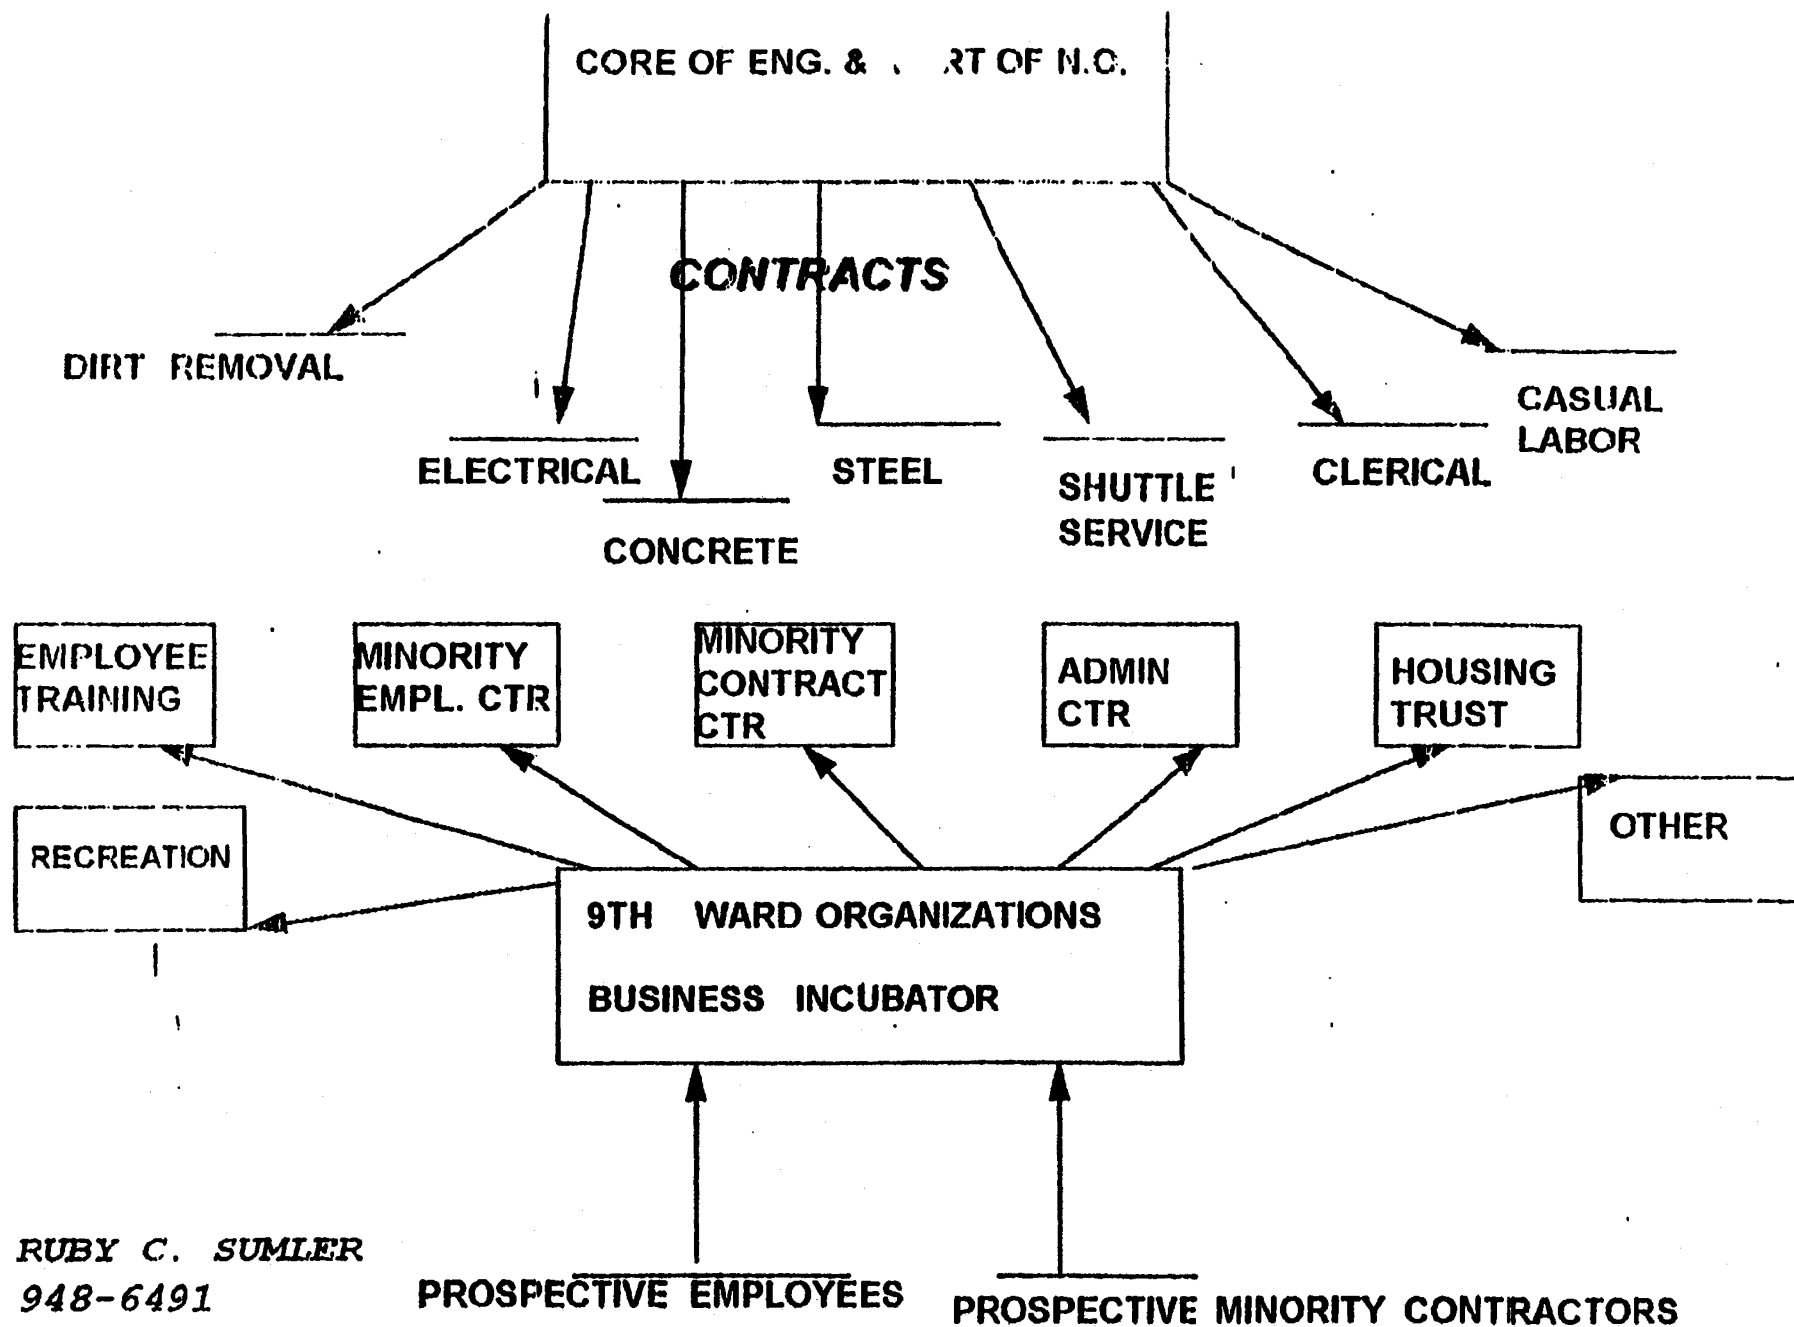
CORE OF ENG. & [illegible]RT OF N.O.

CONTRACTS

DIRT REMOVAL

ELECTRICAL

CONCRETE

STEEL

SHUTTLE SERVICE

CLERICAL

CASUAL LABOR

EMPLOYEE TRAINING

MINORITY EMPL. CTR

MINORITY CONTRACT CTR

ADMIN CTR

HOUSING TRUST

RECREATION

OTHER

9TH WARD ORGANIZATIONS

BUSINESS INCUBATOR

RUBY C. SUMLER
948-6491

PROSPECTIVE EMPLOYEES

PROSPECTIVE MINORITY CONTRACTORS